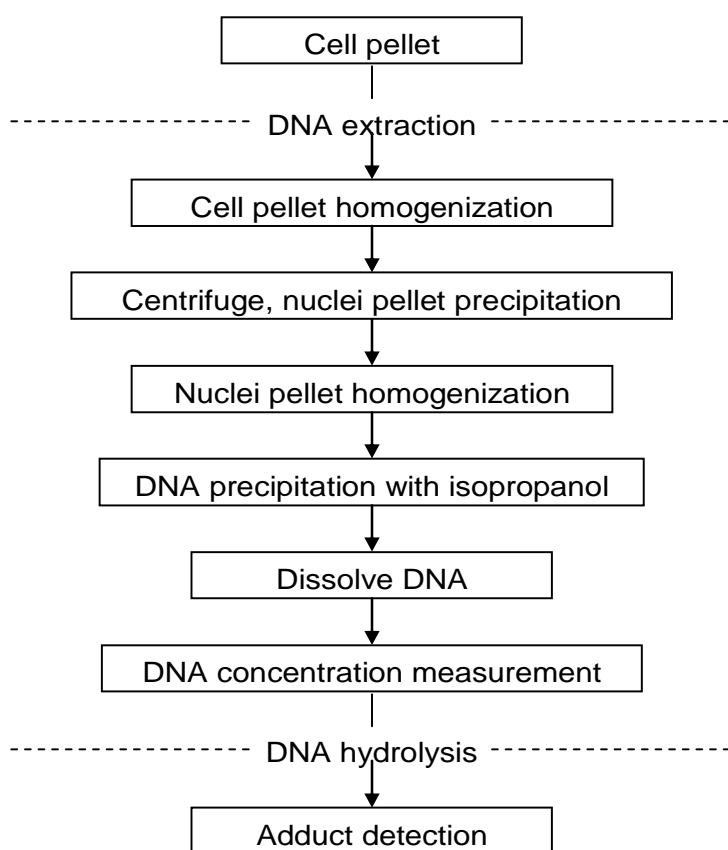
Cell pellet

DNA extraction

Cell pellet homogenization

Centrifuge, nuclei pellet precipitation

Nuclei pellet homogenization

DNA precipitation with isopropanol

Dissolve DNA

DNA concentration measurement

DNA hydrolysis

Adduct detection